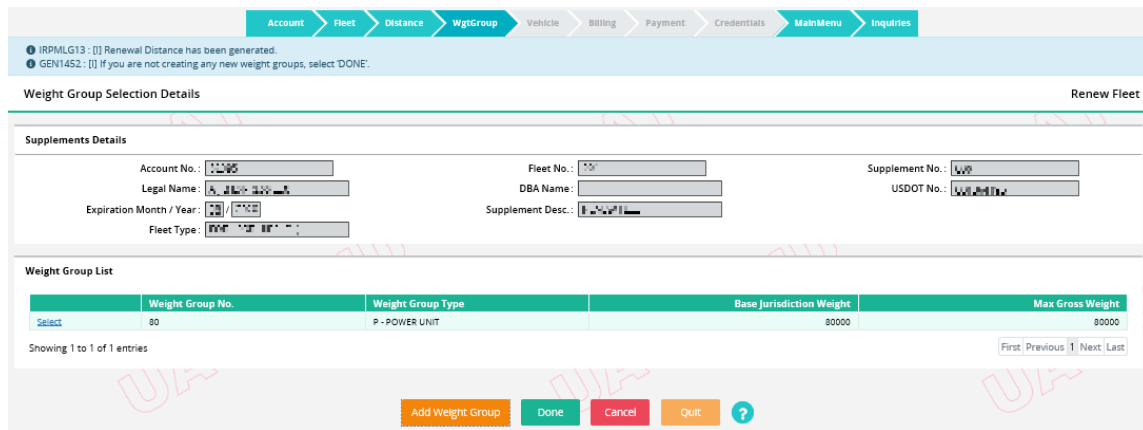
Account Fleet Distance WgtGroup Vehicle Billing Payment Credentials MainMenu Inquiries

IRPMLG13 : [I] Renewal Distance has been generated.
GEN1452 : [I] If you are not creating any new weight groups, select 'DONE'.

Weight Group Selection Details

Renew Fleet

Supplements Details

Account No. : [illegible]
Legal Name : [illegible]
Expiration Month / Year : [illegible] / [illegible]
Fleet Type : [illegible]
Fleet No. : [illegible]
DBA Name :
Supplement Desc. : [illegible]
Supplement No. : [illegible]
USDOT No. : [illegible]

Weight Group List

| | Weight Group No. | Weight Group Type | Base Jurisdiction Weight | Max Gross Weight |
|---|---|---|---|---|
| Select | 80 | P - POWER UNIT | 80000 | 80000 |

Showing 1 to 1 of 1 entries

First Previous 1 Next Last

Add Weight Group Done Cancel Quit ?